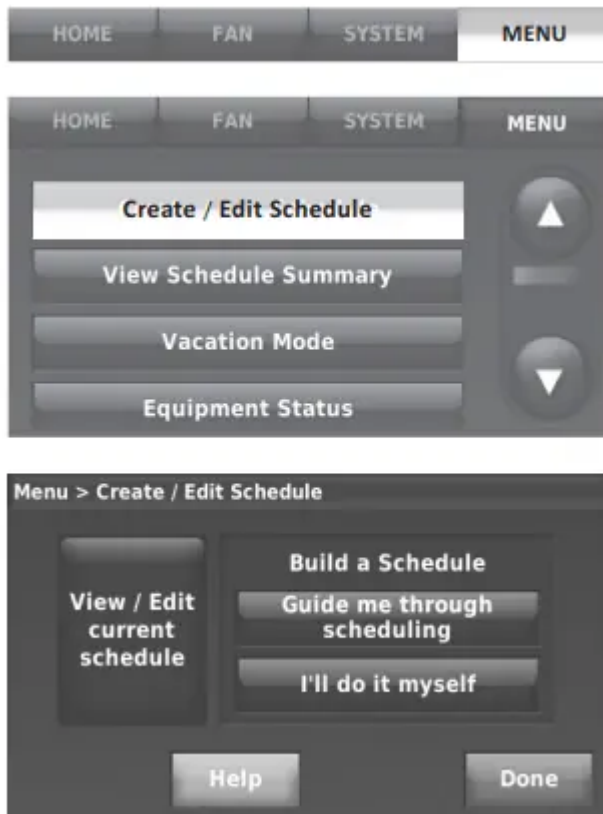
HOME FAN SYSTEM MENU

HOME FAN SYSTEM MENU

Create / Edit Schedule

View Schedule Summary

Vacation Mode

Equipment Status

Menu > Create / Edit Schedule

View / Edit current schedule

Build a Schedule

Guide me through scheduling

I'll do it myself

Help

Done